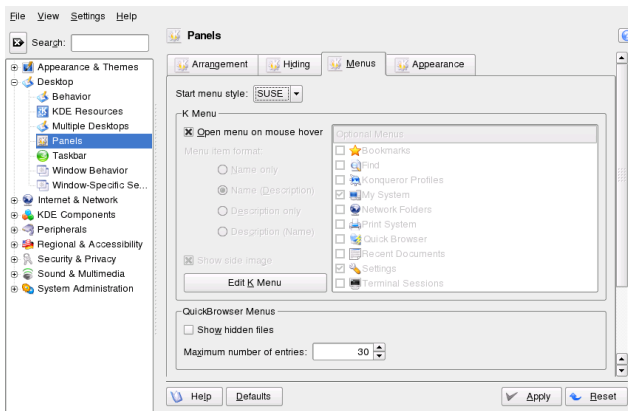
File View Settings Help

Search:

Appearance & Themes
Desktop
Behavior
KDE Resources
Multiple Desktops
Panels
Taskbar
Window Behavior
Window-Specific Se...
Internet & Network
KDE Components
Peripherals
Regional & Accessibility
Security & Privacy
Sound & Multimedia
System Administration

Panels

Arrangement | Hiding | Menus | Appearance

Start menu style: SUSE

K Menu
Open menu on mouse hover
Menu item format:
Name only
Name (Description)
Description only
Description (Name)
Show side image
Edit K Menu

Optional Menus
Bookmarks
Find
Konqueror Profiles
My System
Network Folders
Print System
Quick Browser
Recent Documents
Settings
Terminal Sessions

QuickBrowser Menus
Show hidden files
Maximum number of entries: 30

Help | Defaults | Apply | Reset